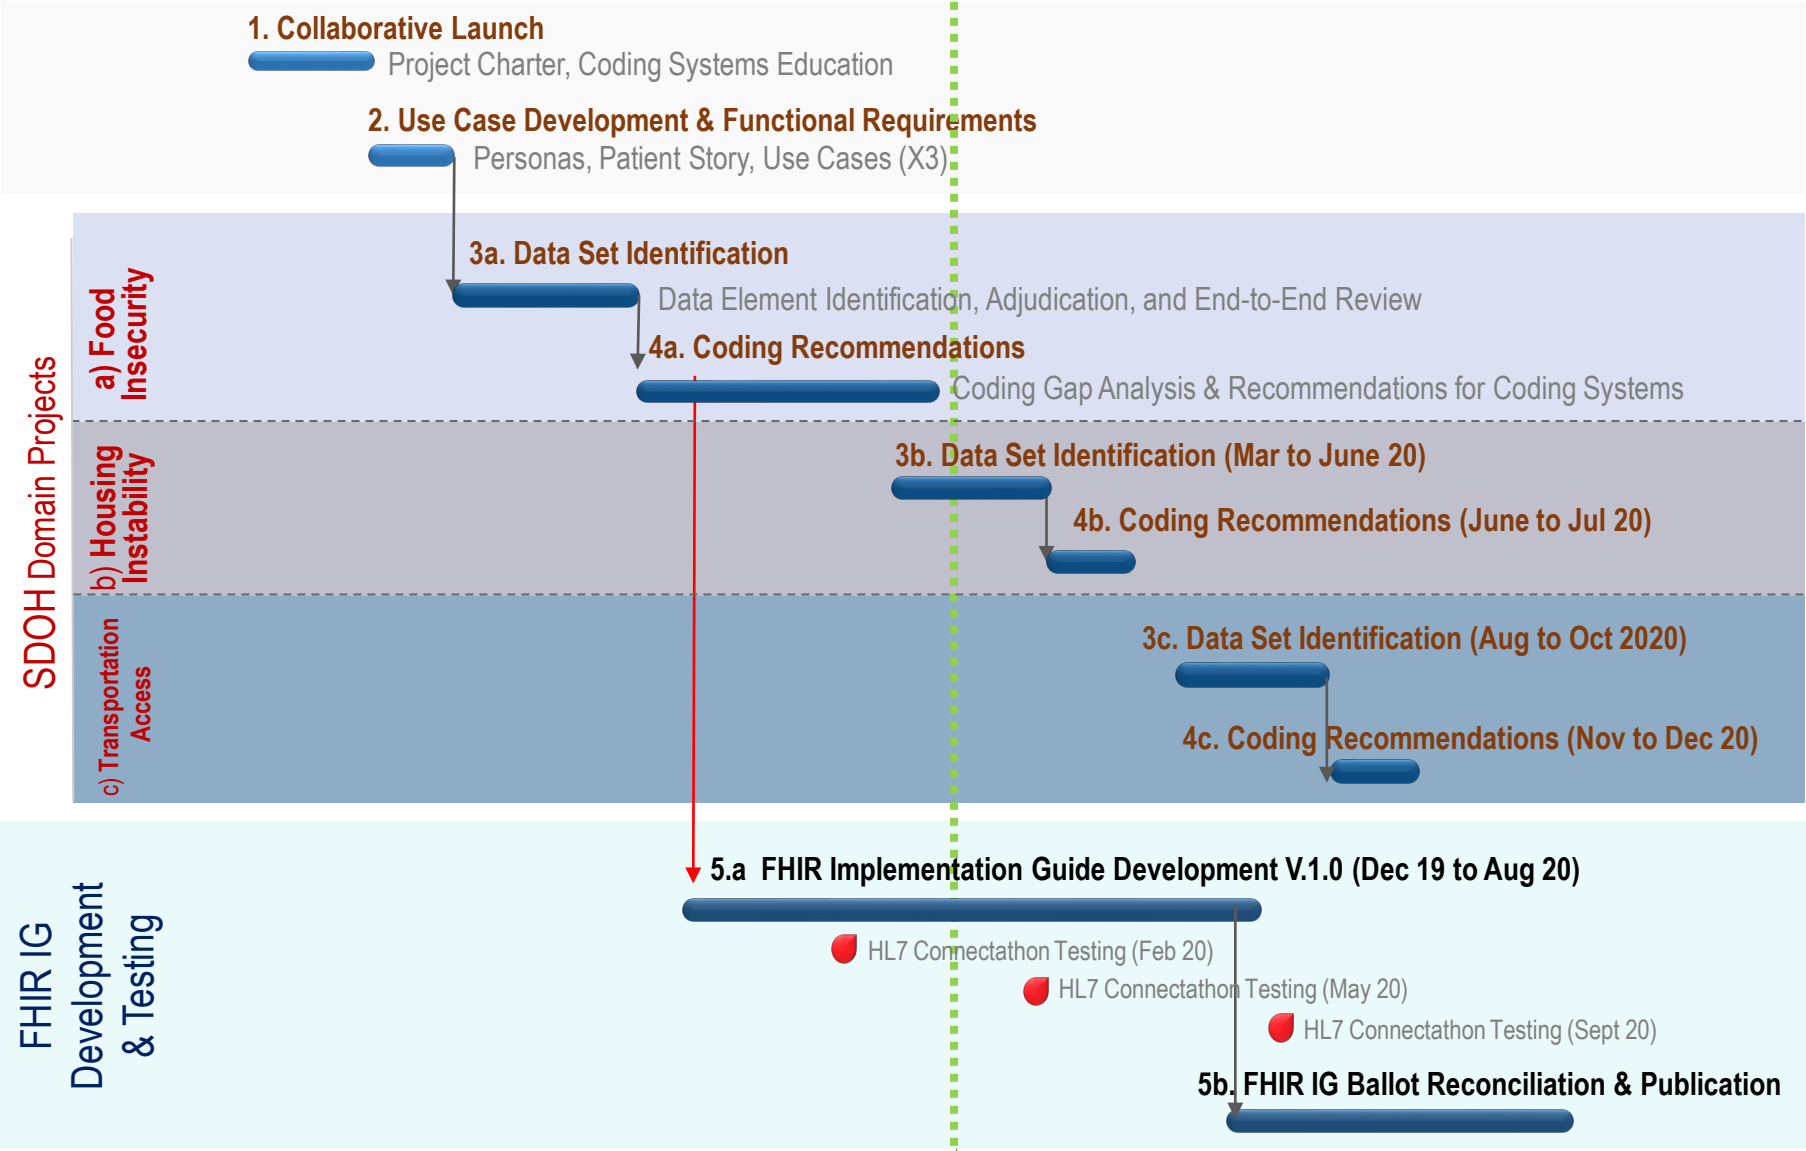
1. Collaborative Launch
Project Charter, Coding Systems Education

2. Use Case Development & Functional Requirements
Personas, Patient Story, Use Cases (X3)

SDOH Domain Projects

a) Food Insecurity

3a. Data Set Identification
Data Element Identification, Adjudication, and End-to-End Review

4a. Coding Recommendations
Coding Gap Analysis & Recommendations for Coding Systems

b) Housing Instability

3b. Data Set Identification (Mar to June 20)

4b. Coding Recommendations (June to Jul 20)

c) Transportation Access

3c. Data Set Identification (Aug to Oct 2020)

4c. Coding Recommendations (Nov to Dec 20)

FHIR IG Development & Testing

5.a FHIR Implementation Guide Development V.1.0 (Dec 19 to Aug 20)

HL7 Connectathon Testing (Feb 20)
HL7 Connectathon Testing (May 20)
HL7 Connectathon Testing (Sept 20)

5b. FHIR IG Ballot Reconciliation & Publication